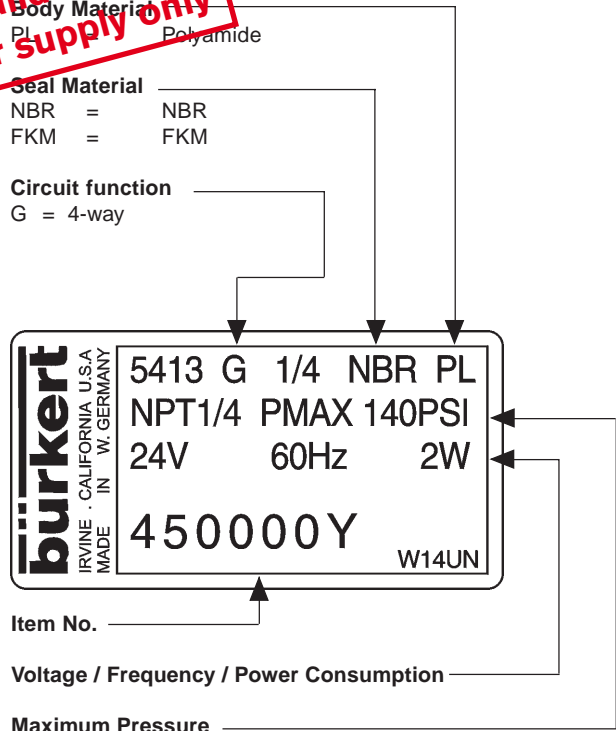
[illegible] supply only

Body Material
PL = Polyamide

Seal Material
NBR = NBR
FKM = FKM

Circuit function
G = 4-way

bürkert

IRVINE . CALIFORNIA U.S.A
MADE IN W. GERMANY

5413 G 1/4 NBR PL
NPT1/4 PMAX 140PSI
24V 60Hz 2W
450000Y
W14UN

Item No.

Voltage / Frequency / Power Consumption

Maximum Pressure